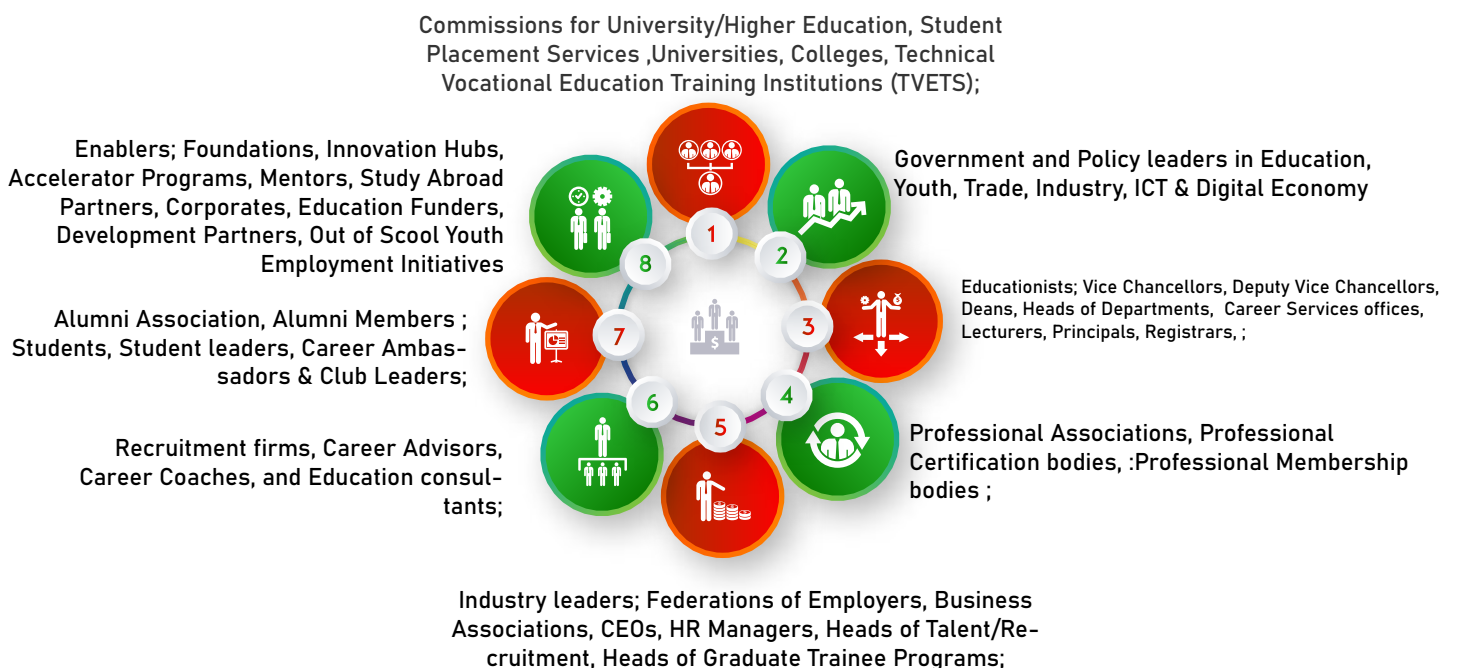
Commissions for University/Higher Education, Student Placement Services ,Universities, Colleges, Technical Vocational Education Training Institutions (TVETS);

1

Government and Policy leaders in Education, Youth, Trade, Industry, ICT & Digital Economy

2

Educationists; Vice Chancellors, Deputy Vice Chancellors, Deans, Heads of Departments, Career Services offices, Lecturers, Principals, Registrars, ;

3

Professional Associations, Professional Certification bodies, :Professional Membership bodies ;

4

Industry leaders; Federations of Employers, Business Associations, CEOs, HR Managers, Heads of Talent/Recruitment, Heads of Graduate Trainee Programs;

5

Recruitment firms, Career Advisors, Career Coaches, and Education consultants;

6

Alumni Association, Alumni Members ; Students, Student leaders, Career Ambassadors & Club Leaders;

7

Enablers; Foundations, Innovation Hubs, Accelerator Programs, Mentors, Study Abroad Partners, Corporates, Education Funders, Development Partners, Out of Scool Youth Employment Initiatives

8